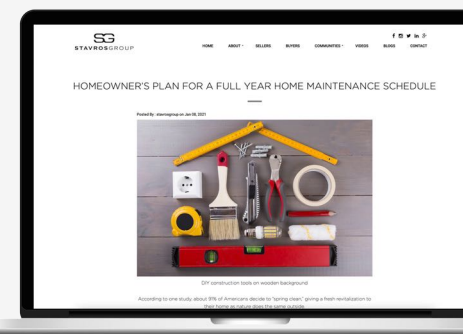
SG
STAVROSGROUP

f ◎ y in g+

HOME ABOUT ˅ SELLERS BUYERS COMMUNITIES ˅ VIDEOS BLOGS CONTACT

HOMEOWNER'S PLAN FOR A FULL YEAR HOME MAINTENANCE SCHEDULE

Posted By : stavrosgroup on Jan 08, 2021

DIY construction tools on wooden background

According to one study about 91% of Americans decide to "spring clean," giving a fresh revitalization to their home as nature does the same outside.